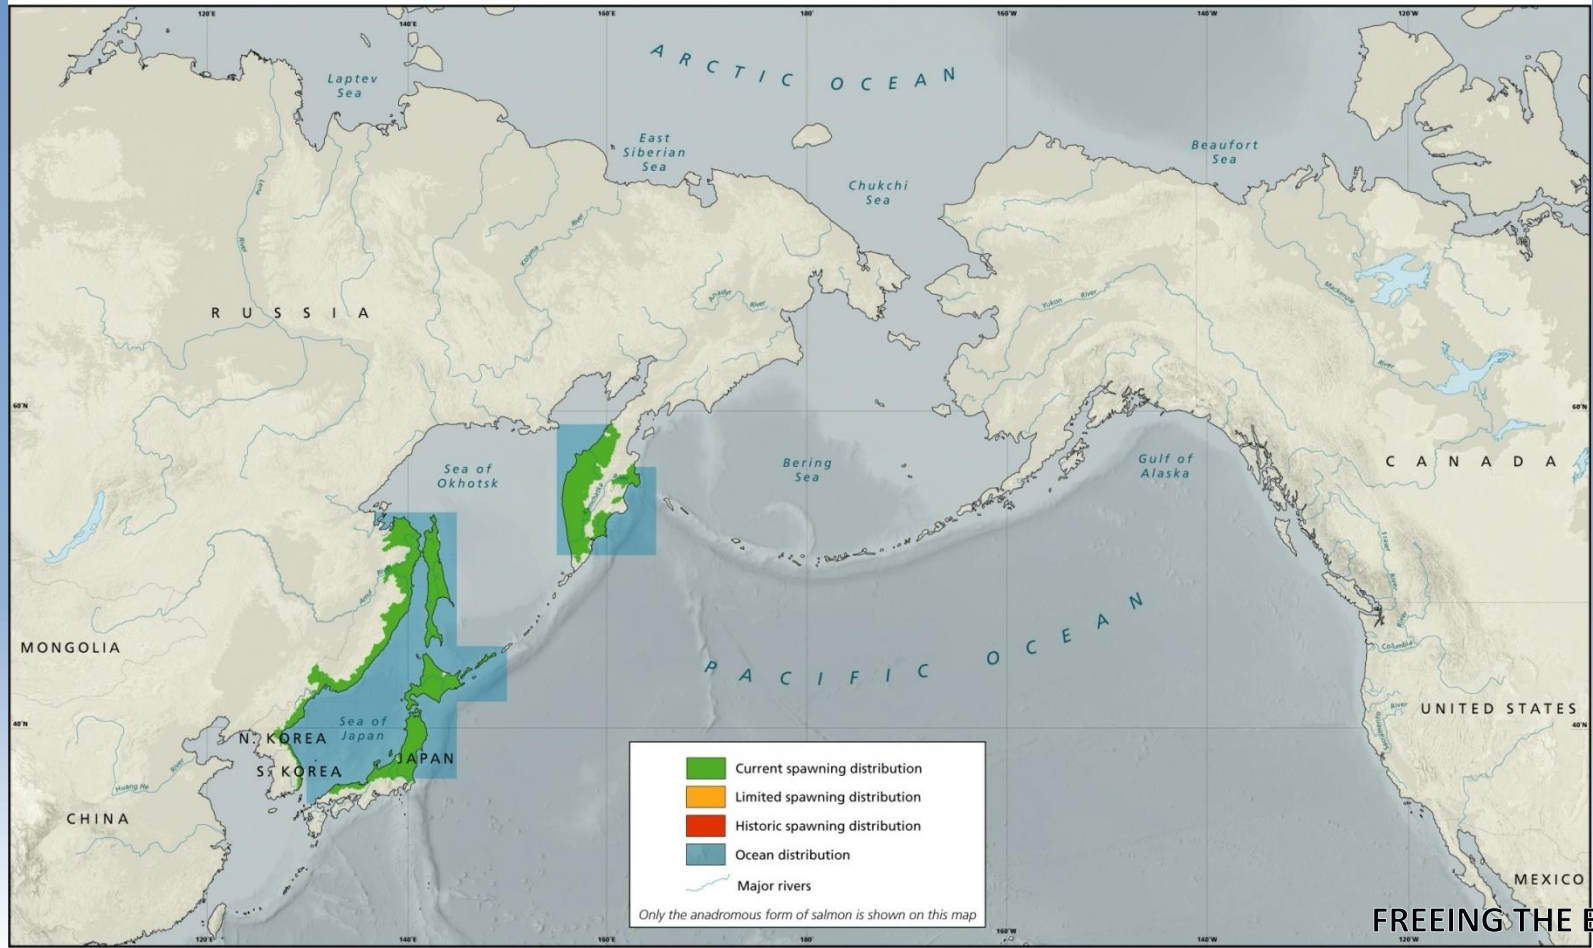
120°E 140°E 160°E 180° 160°W 140°W 120°W

ARCTIC OCEAN

Laptev Sea

East Siberian Sea

Chukchi Sea

Beaufort Sea

RUSSIA

Sea of Okhotsk

Bering Sea

Gulf of Alaska

CANADA

60°N

MONGOLIA

PACIFIC OCEAN

Sea of Japan

N. KOREA

S. KOREA

JAPAN

CHINA

UNITED STATES

40°N

MEXICO

Current spawning distribution
Limited spawning distribution
Historic spawning distribution
Ocean distribution
Major rivers
Only the anadromous form of salmon is shown on this map

FREEING THE E